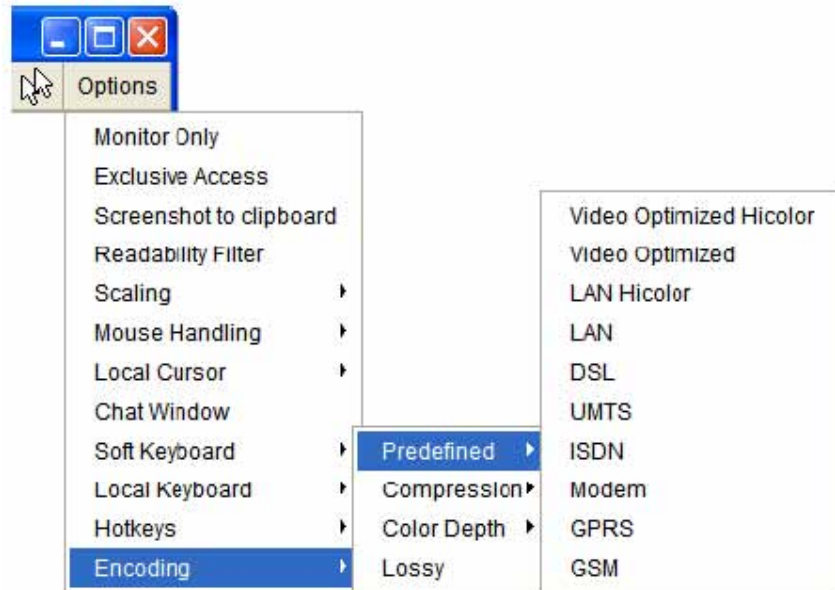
Options

Monitor Only
Exclusive Access
Screenshot to clipboard
Readability Filter
Scaling
Mouse Handling
Local Cursor
Chat Window
Soft Keyboard
Local Keyboard
Hotkeys
Encoding

Predefined
Compression
Color Depth
Lossy

Video Optimized Hicolor
Video Optimized
LAN Hicolor
LAN
DSL
UMTS
ISDN
Modem
GPRS
GSM